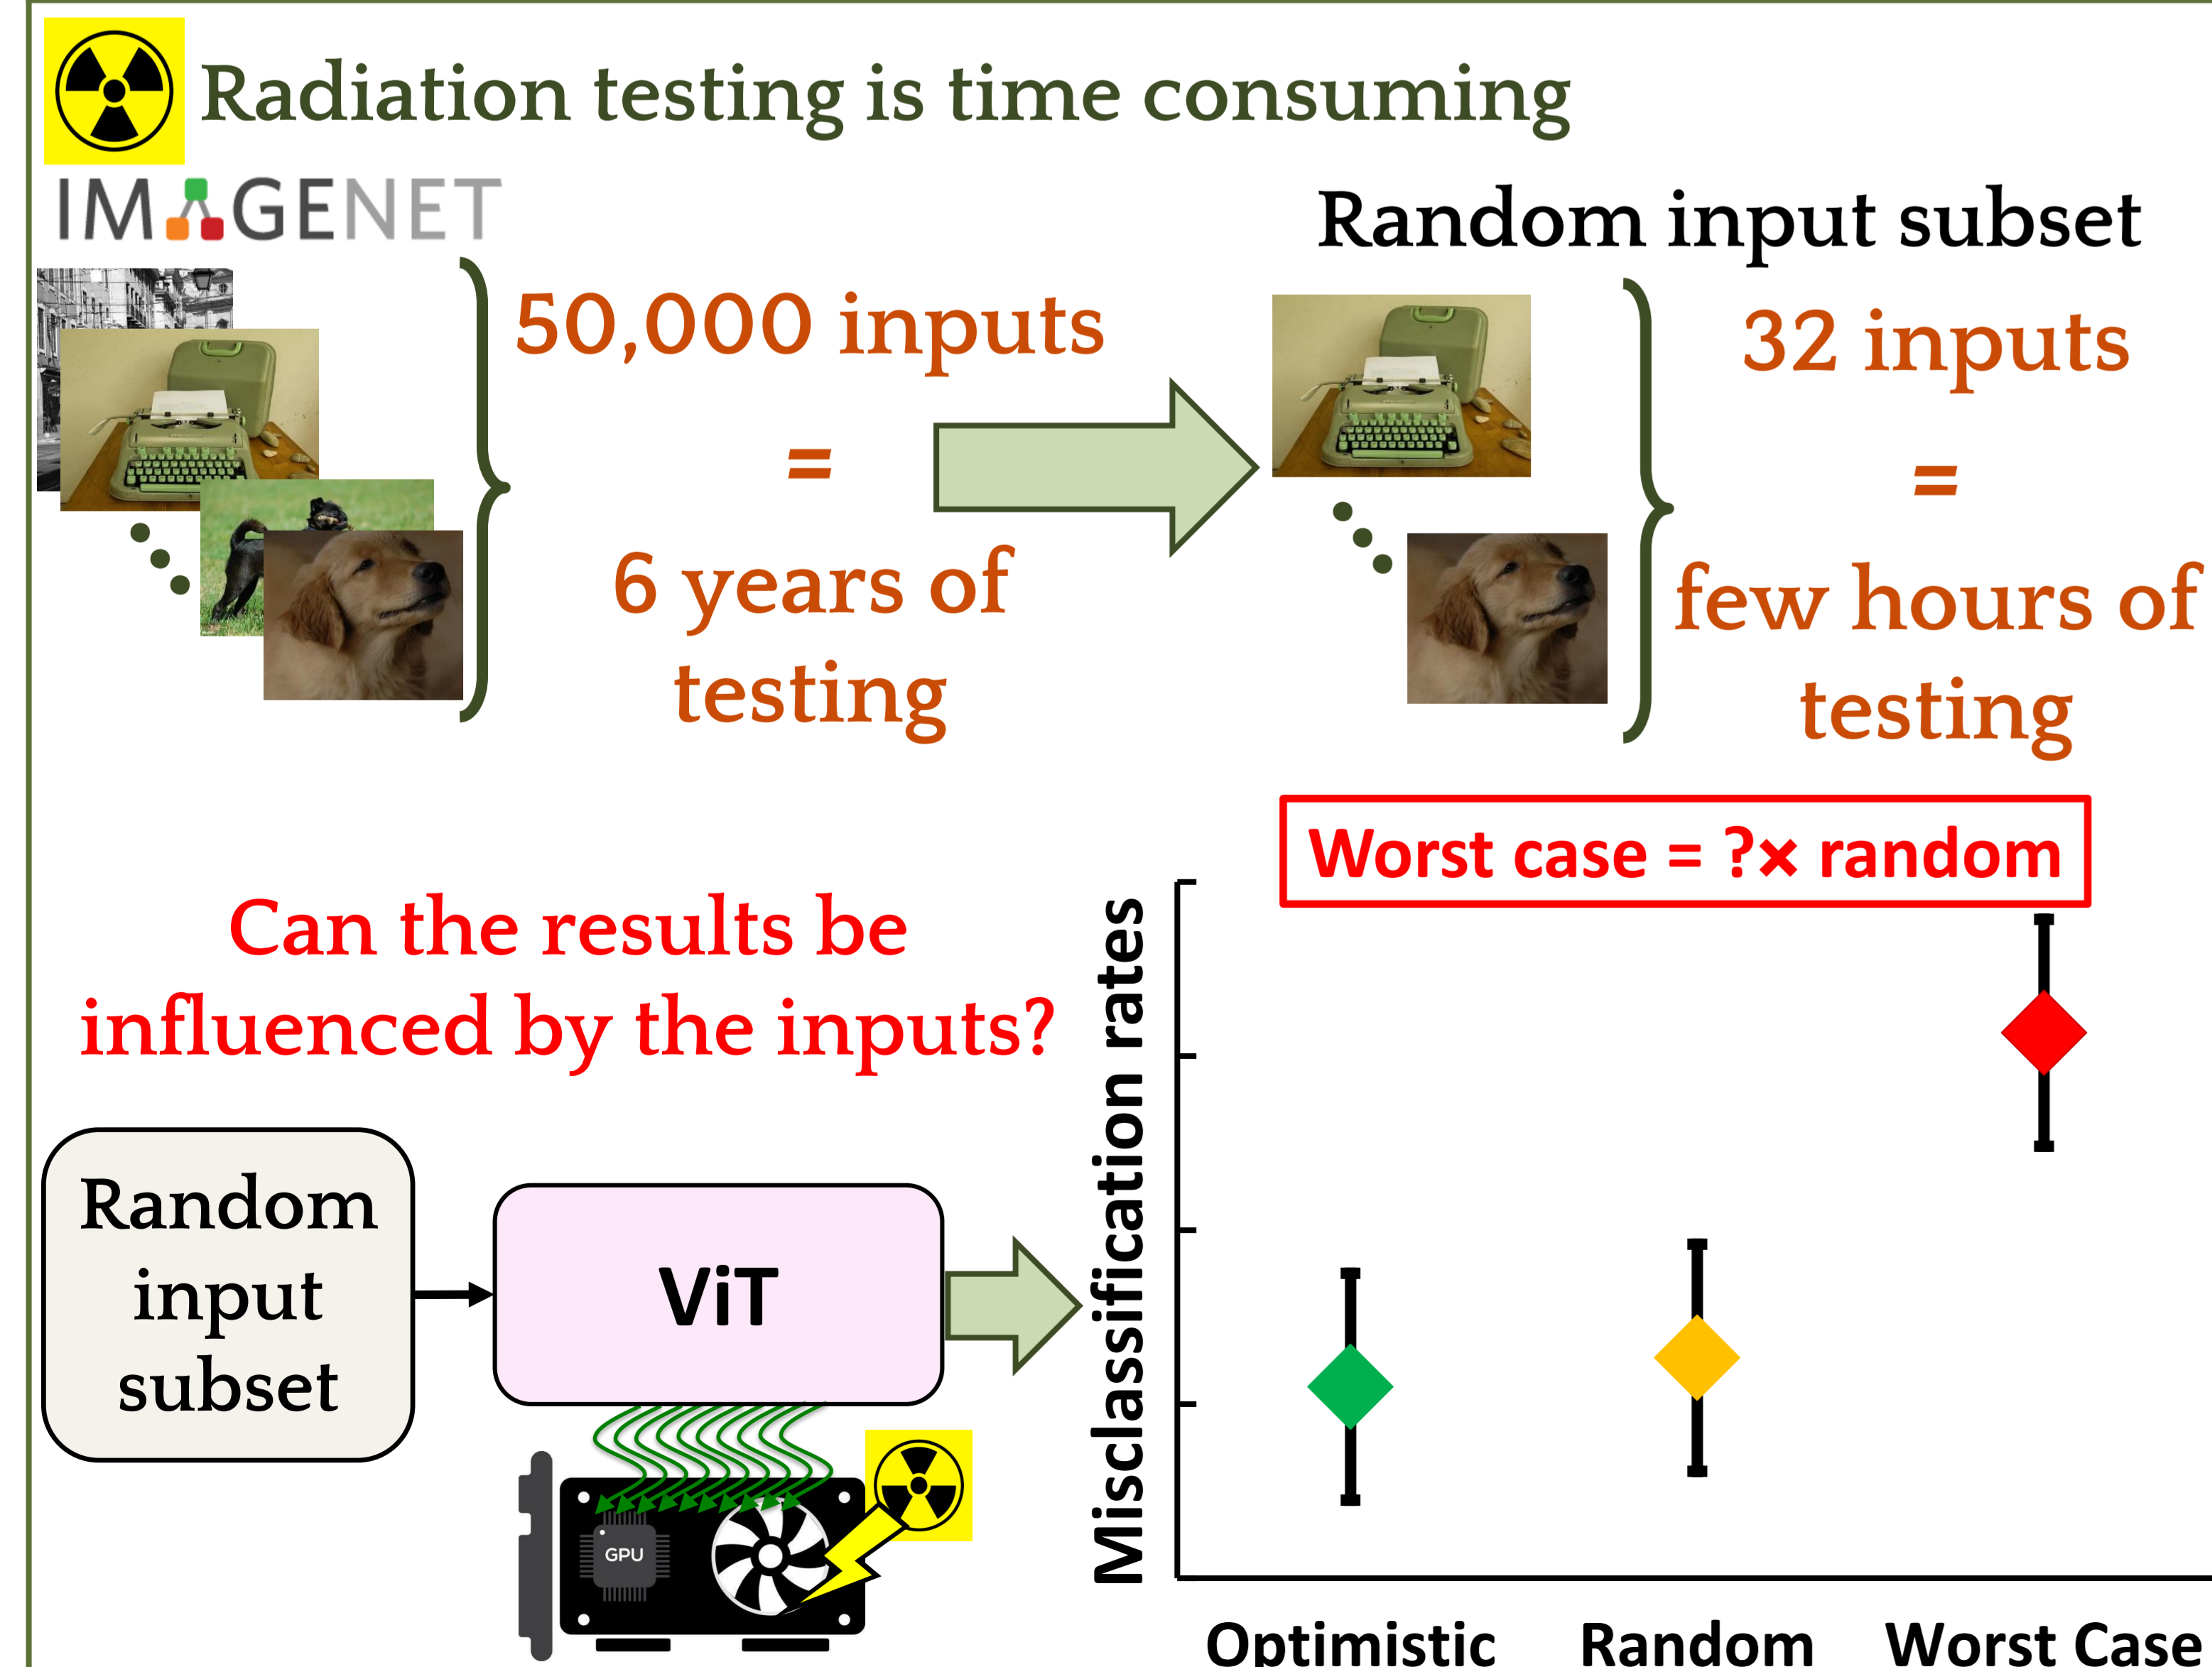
Radiation testing is time consuming

IMAGENET

50,000 inputs
=
6 years of testing

Random input subset

32 inputs
=
few hours of testing

Worst case = ?× random

Can the results be influenced by the inputs?

Random input subset

ViT

GPU

Misclassification rates

Optimistic

Random

Worst Case